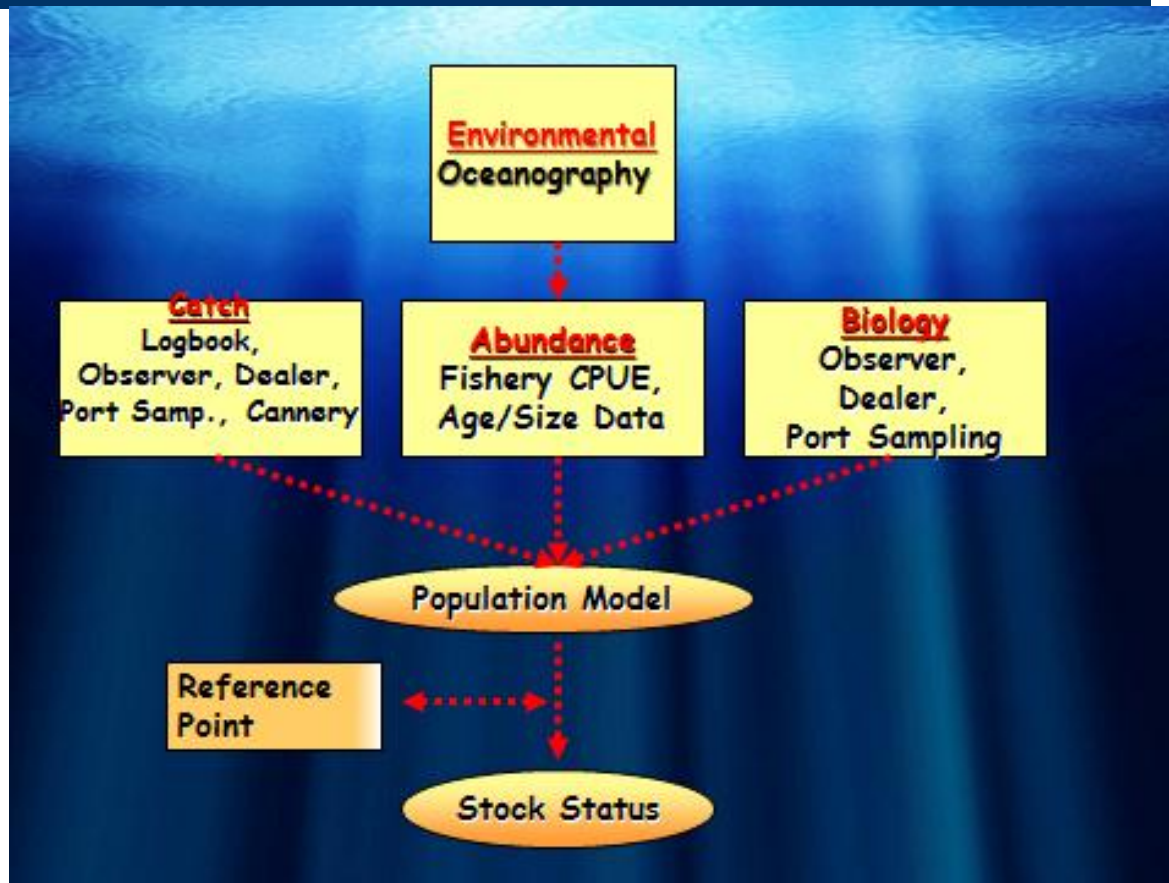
Environmental
Oceanography

Catch
Logbook, Observer, Dealer, Port Samp., Cannery

Abundance
Fishery CPUE, Age/Size Data

Biology
Observer, Dealer, Port Sampling

Population Model

Reference Point

Stock Status